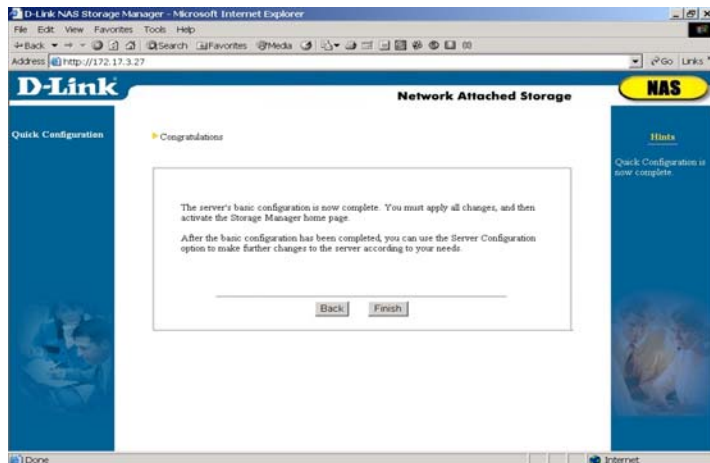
D-Link NAS Storage Manager - Microsoft Internet Explorer
File Edit View Favorites Tools Help
Back Search Favorites Media
Address http://172.17.3.27
Go Links

D-Link
Network Attached Storage
NAS

Quick Configuration

Congratulations

The server's basic configuration is now complete. You must apply all changes, and then activate the Storage Manager home page.

After the basic configuration has been completed, you can use the Server Configuration option to make further changes to the server according to your needs.

Back Finish

Hints
Quick Configuration is now complete.

Done
Internet